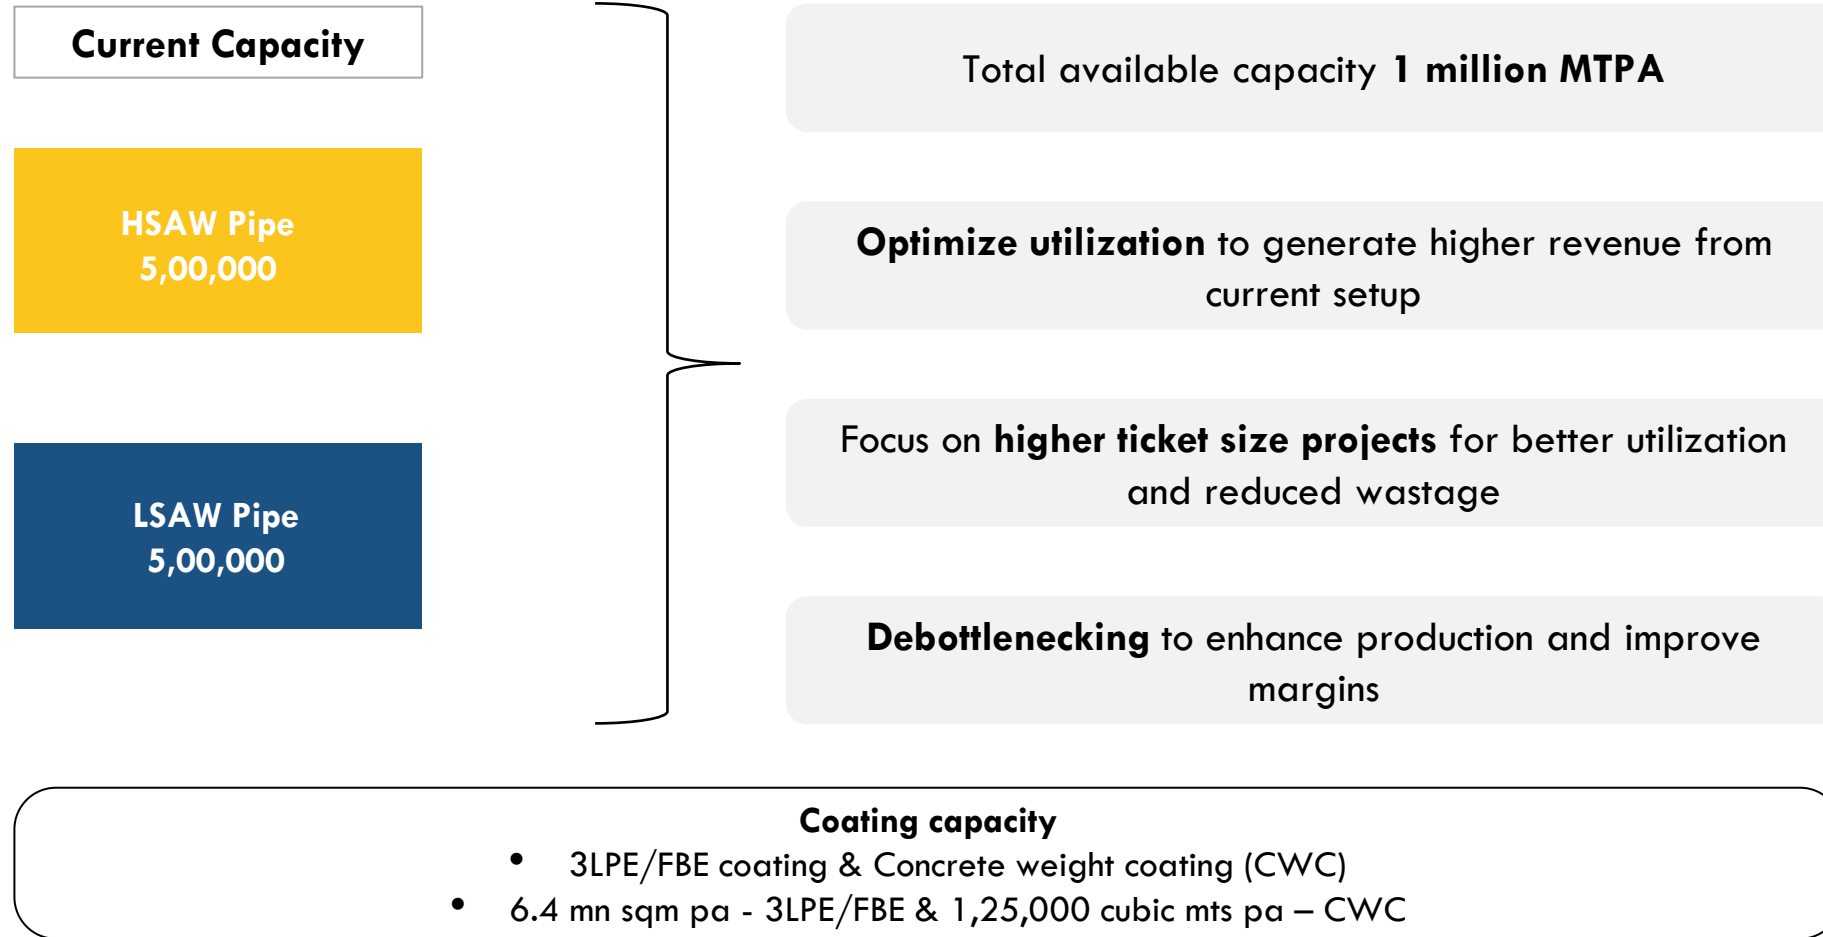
Current Capacity

HSAW Pipe
5,00,000

LSAW Pipe
5,00,000

Total available capacity 1 million MTPA

Optimize utilization to generate higher revenue from current setup

Focus on higher ticket size projects for better utilization and reduced wastage

Debottlenecking to enhance production and improve margins

Coating capacity

- 3LPE/FBE coating & Concrete weight coating (CWC)
- 6.4 mn sqm pa - 3LPE/FBE & 1,25,000 cubic mts pa – CWC